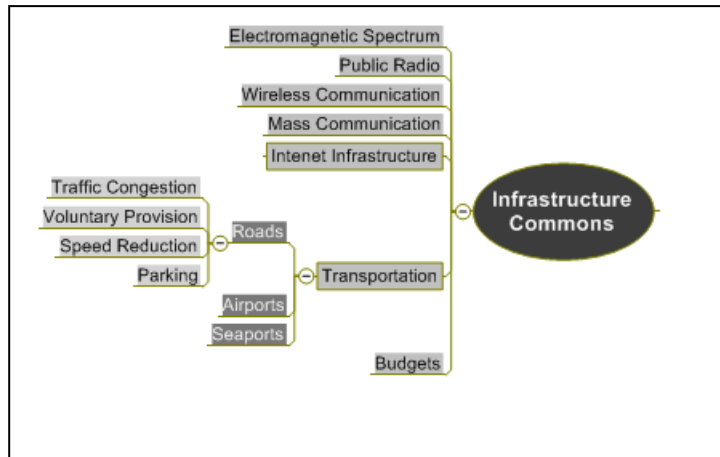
Electromagnetic Spectrum
Public Radio
Wireless Communication
Mass Communication
Intenet Infrastructure
Infrastructure Commons
Traffic Congestion
Voluntary Provision
Speed Reduction
Parking
Roads
Transportation
Airports
Seaports
Budgets